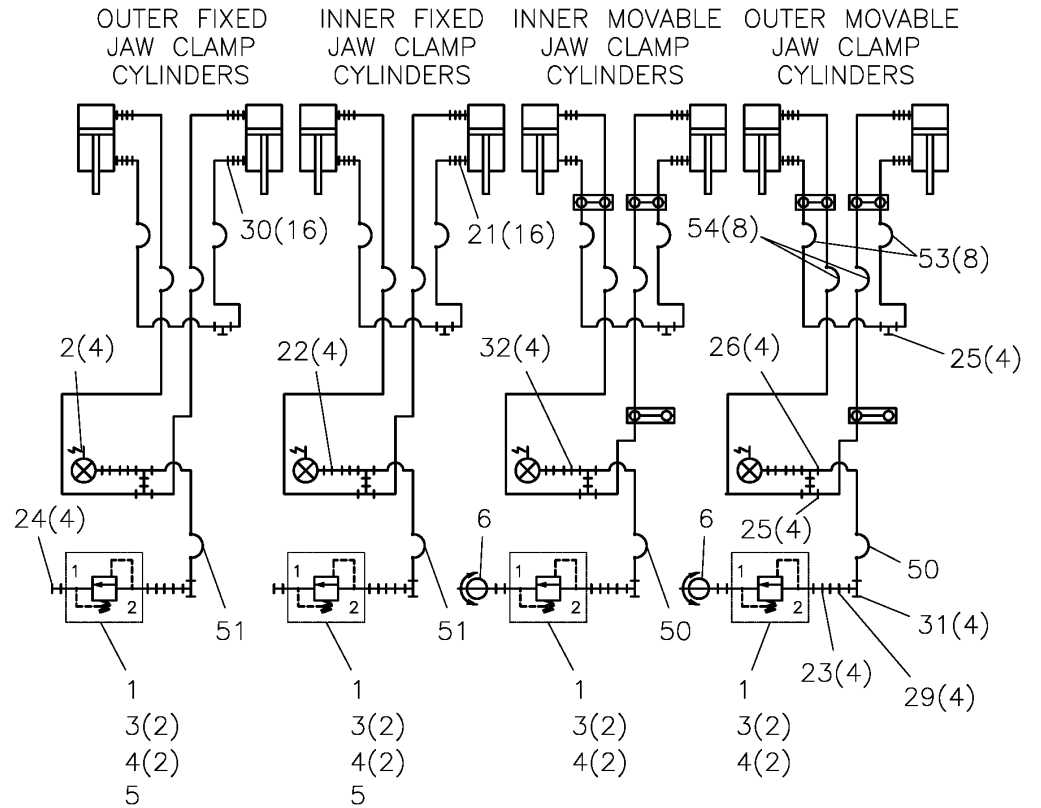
OUTER FIXED JAW CLAMP CYLINDERS

INNER FIXED JAW CLAMP CYLINDERS

INNER MOVABLE JAW CLAMP CYLINDERS

OUTER MOVABLE JAW CLAMP CYLINDERS

30(16)

21(16)

54(8)

53(8)

2(4)

22(4)

32(4)

26(4)

25(4)

24(4)

6

6

25(4)

50

1 2

1 2

1 2

1 2

51

51

50

31(4)

23(4)

29(4)

1
3(2)
4(2)
5

1
3(2)
4(2)
5

1
3(2)
4(2)

1
3(2)
4(2)